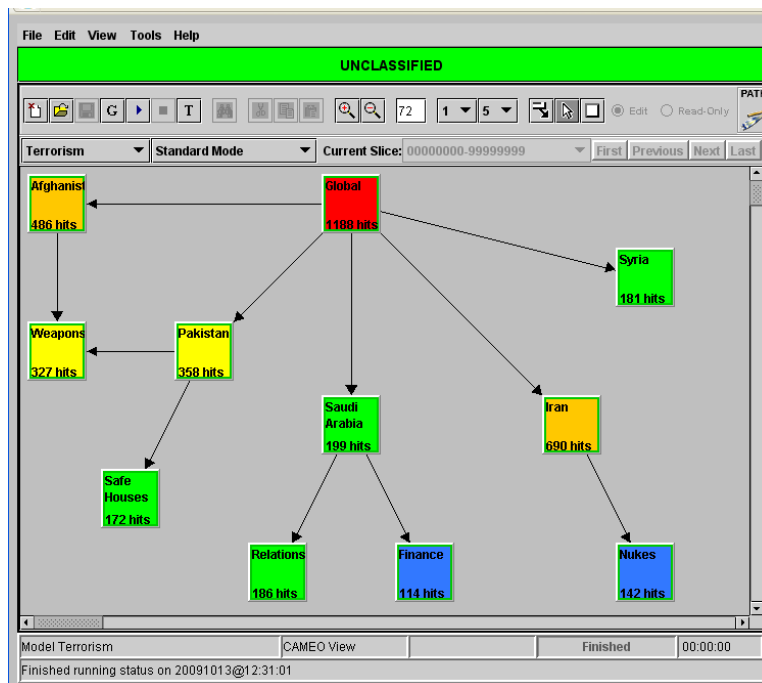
File Edit View Tools Help

UNCLASSIFIED

G T 72 1 5 Edit Read-Only PATI

Terrorism Standard Mode Current Slice: 00000000-99999999 First Previous Next Last

Afghanist 486 hits

Global 1188 hits

Syria 181 hits

Weapons 327 hits

Pakistan 358 hits

Saudi Arabia 199 hits

Iran 690 hits

Safe Houses 172 hits

Relations 186 hits

Finance 114 hits

Nukes 142 hits

Model Terrorism | CAMEO View | | Finished | 00:00:00

Finished running status on 20091013@12:31:01